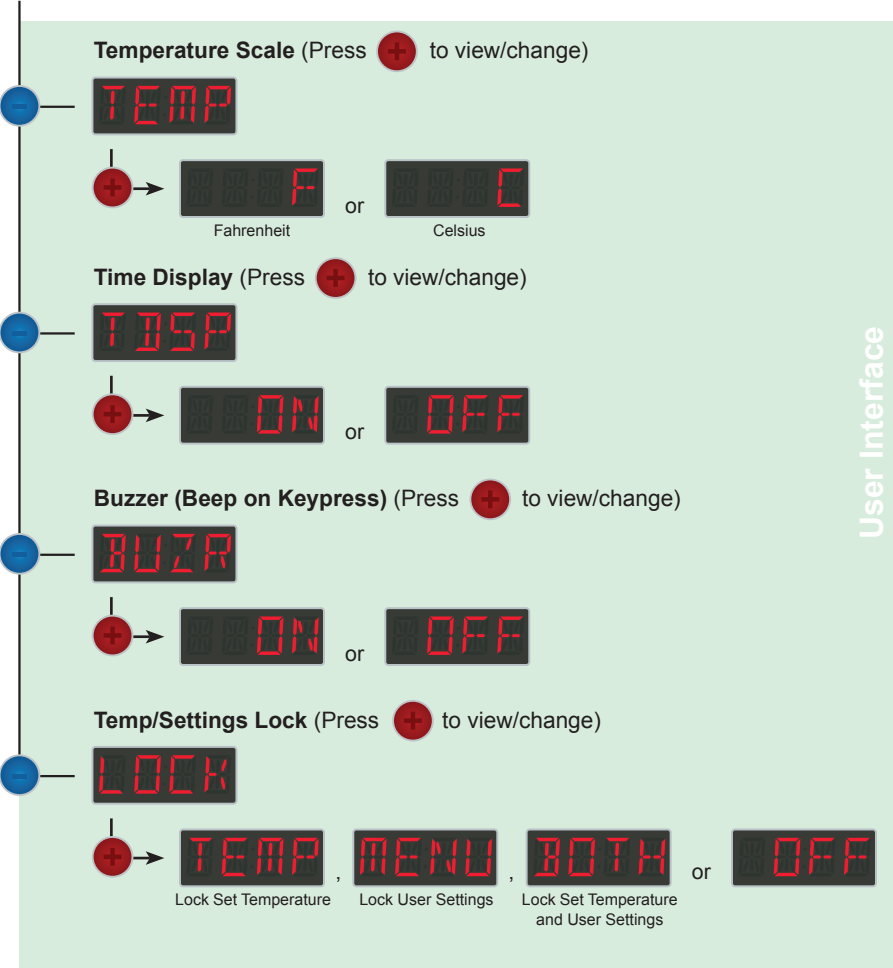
**Temperature Scale** (Press to view/change)

TEMP

F or C

Fahrenheit Celsius

**Time Display** (Press to view/change)

TDSP

ON or OFF

**Buzzer (Beep on Keypress)** (Press to view/change)

BUZR

ON or OFF

**Temp/Settings Lock** (Press to view/change)

LOCK

TEMP , MENU , BOTH or OFF

Lock Set Temperature Lock User Settings Lock Set Temperature and User Settings

User Interface